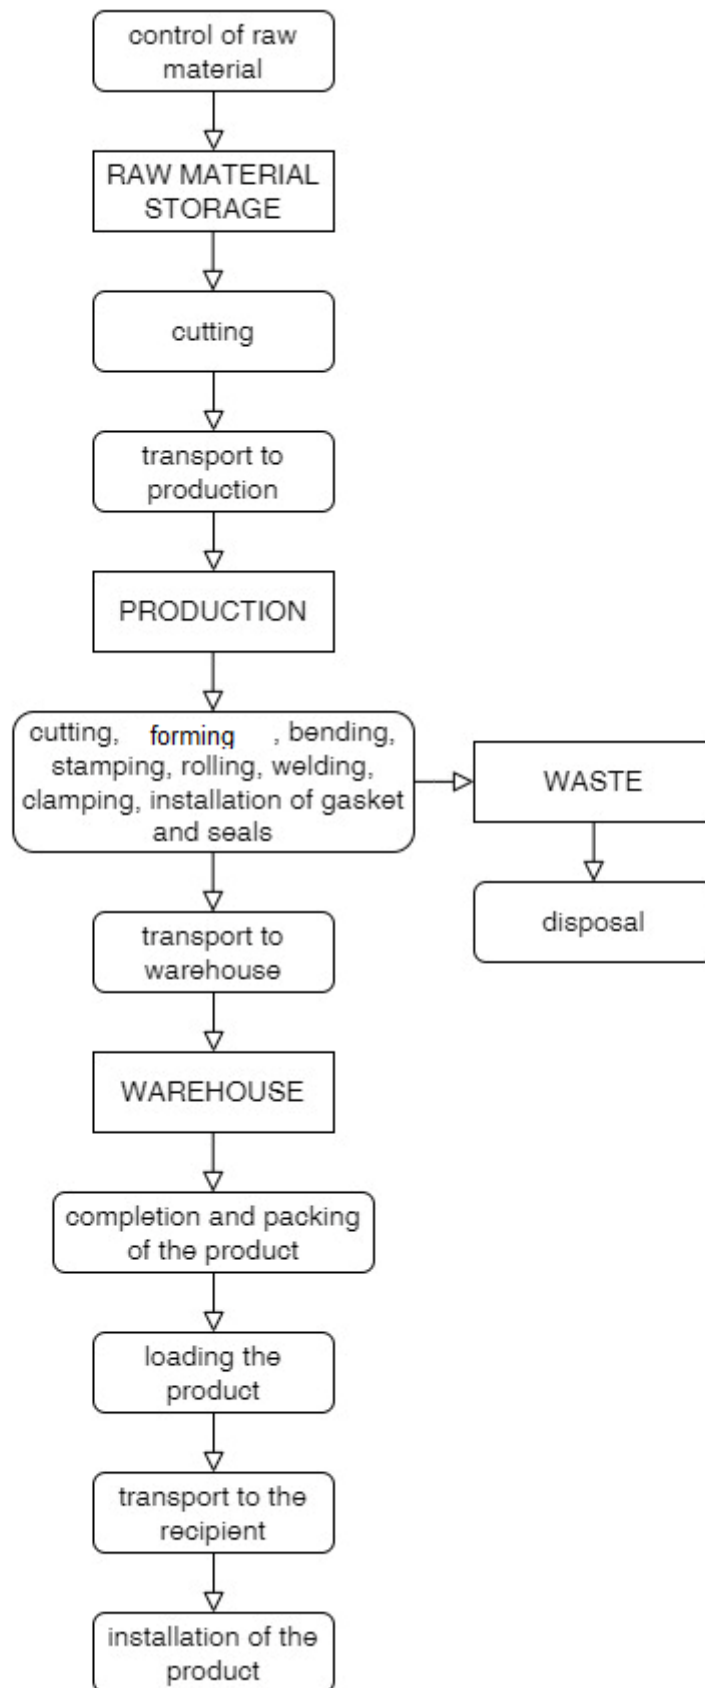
control of raw material

RAW MATERIAL STORAGE

cutting

transport to production

PRODUCTION

cutting, forming , bending, stamping, rolling, welding, clamping, installation of gasket and seals

WASTE

disposal

transport to warehouse

WAREHOUSE

completion and packing of the product

loading the product

transport to the recipient

installation of the product